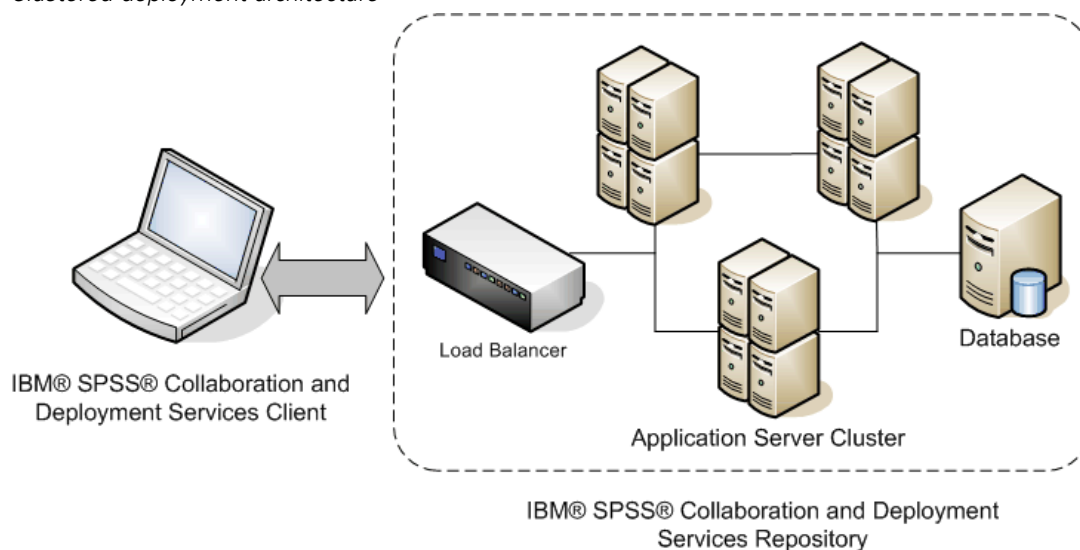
Clustered deployment architecture

IBM® SPSS® Collaboration and Deployment Services Client

Load Balancer

Database

Application Server Cluster

IBM® SPSS® Collaboration and Deployment Services Repository